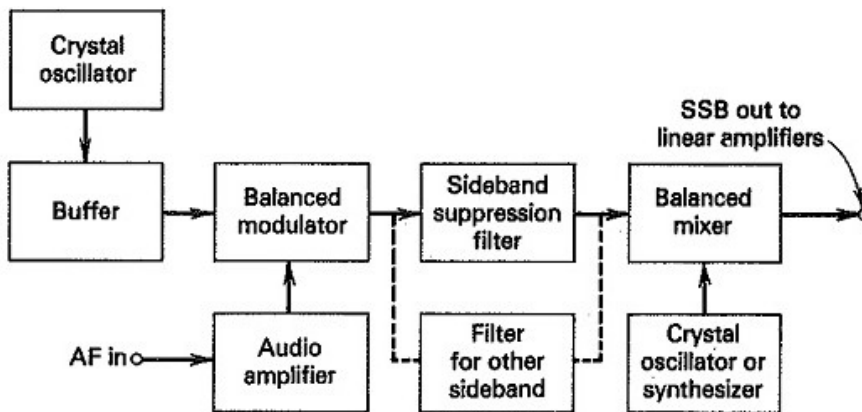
Crystal oscillator

SSB out to linear amplifiers

Buffer

Balanced modulator

Sideband suppression filter

Balanced mixer

AF in

Audio amplifier

Filter for other sideband

Crystal oscillator or synthesizer